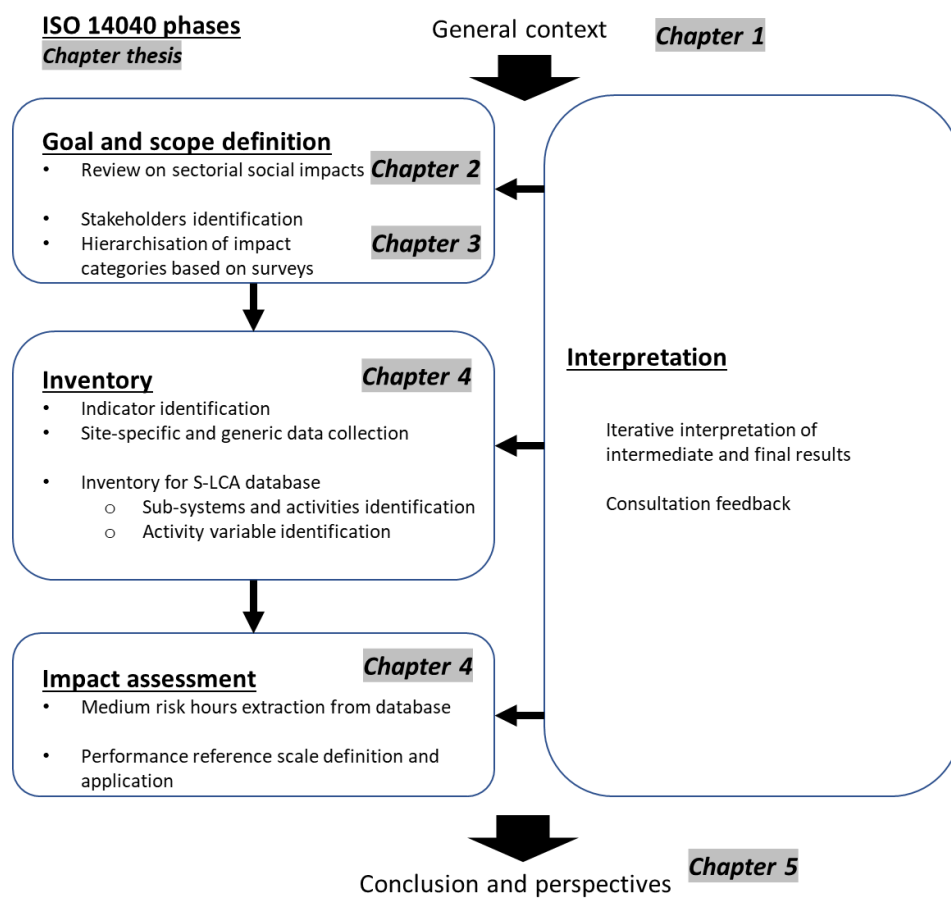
ISO 14040 phases
Chapter thesis

General context

Chapter 1

Goal and scope definition
• Review on sectorial social impacts
• Stakeholders identification
• Hierarchisation of impact categories based on surveys

Chapter 2

Chapter 3

Inventory
• Indicator identification
• Site-specific and generic data collection
• Inventory for S-LCA database
  o Sub-systems and activities identification
  o Activity variable identification

Chapter 4

Impact assessment
• Medium risk hours extraction from database
• Performance reference scale definition and application

Chapter 4

Interpretation

Iterative interpretation of intermediate and final results

Consultation feedback

Chapter 5

Conclusion and perspectives